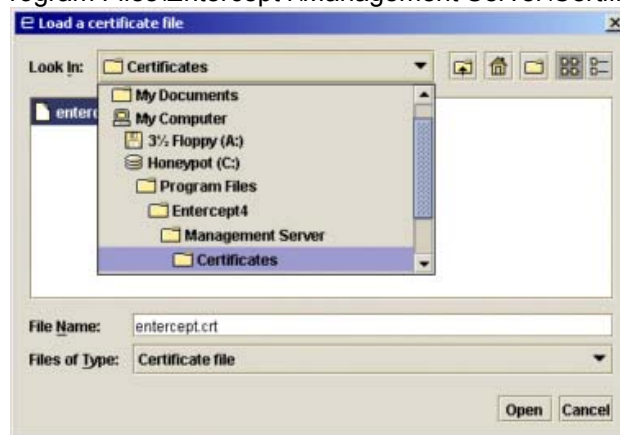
rogram Files\Entercept\Management Server\Certifi

Load a certificate file

Look In: Certificates

enterc

My Documents
My Computer
3½ Floppy (A:)
Honeypot (C:)
Program Files
Entercept4
Management Server
Certificates

File Name: entercept.crt

Files of Type: Certificate file

Open Cancel